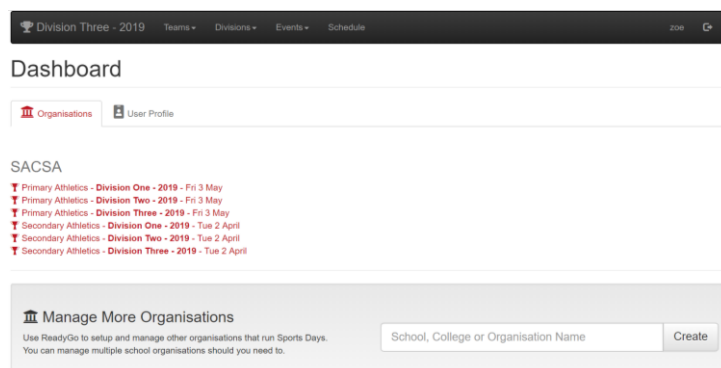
Division Three - 2019 Teams Divisions Events Schedule zoe

Dashboard

Organisations User Profile

SACSA

Primary Athletics - **Division One - 2019** - Fri 3 May
Primary Athletics - **Division Two - 2019** - Fri 3 May
Primary Athletics - **Division Three - 2019** - Fri 3 May
Secondary Athletics - **Division One - 2019** - Tue 2 April
Secondary Athletics - **Division Two - 2019** - Tue 2 April
Secondary Athletics - **Division Three - 2019** - Tue 2 April

Manage More Organisations

Use ReadyGo to setup and manage other organisations that run Sports Days. You can manage multiple school organisations should you need to.

School, College or Organisation Name Create